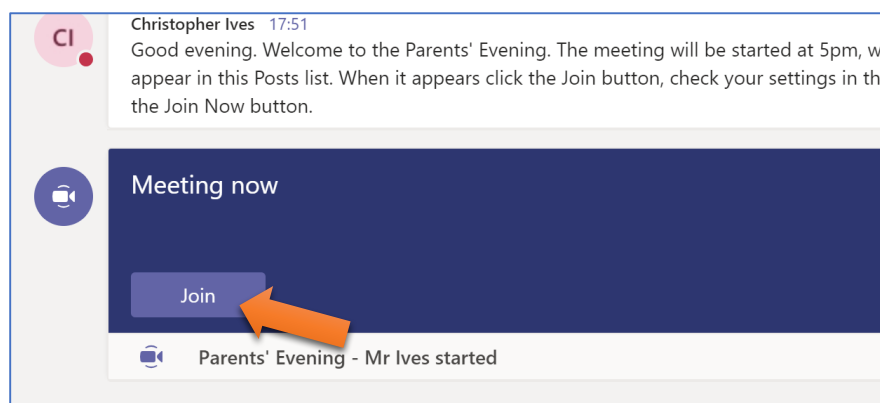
CI

Christopher Ives 17:51
Good evening. Welcome to the Parents' Evening. The meeting will be started at 5pm, w appear in this Posts list. When it appears click the Join button, check your settings in th the Join Now button.

Meeting now

Join

Parents' Evening - Mr Ives started